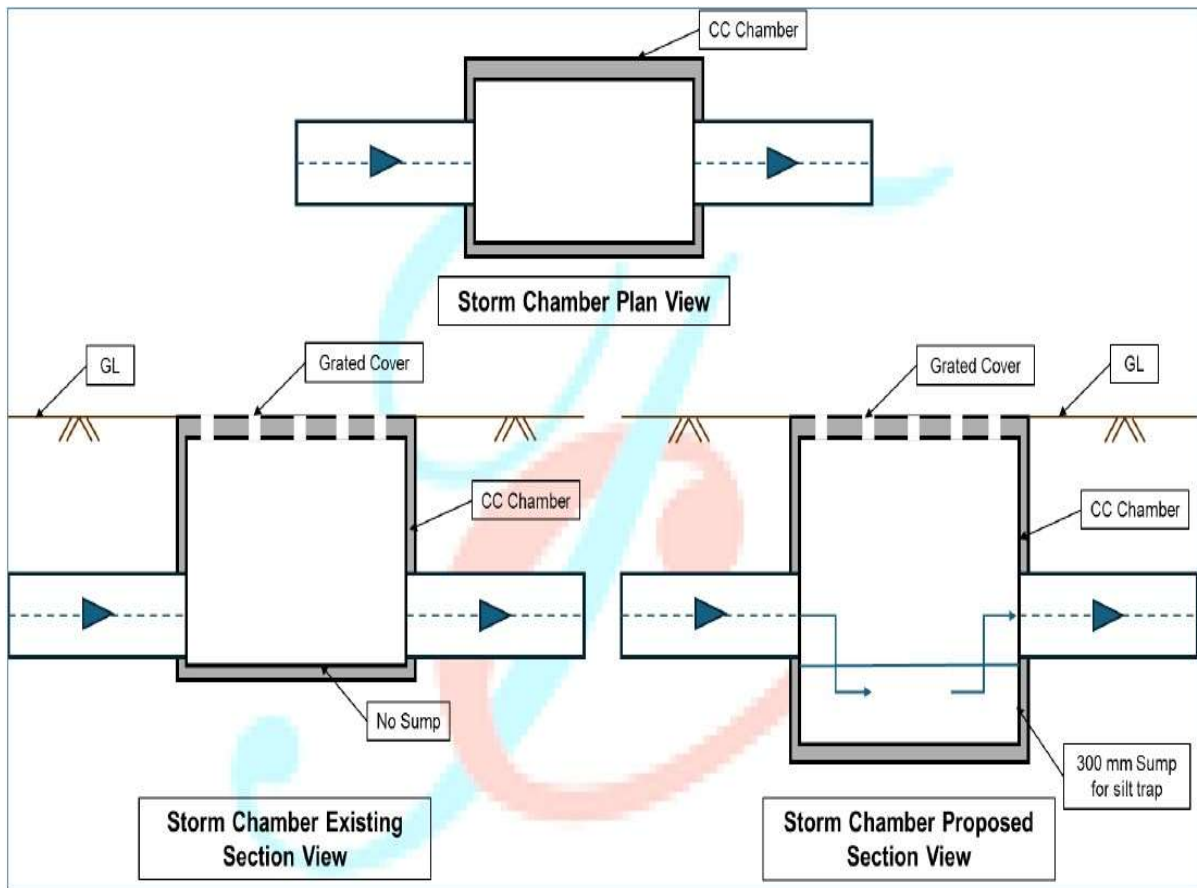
CC Chamber

Storm Chamber Plan View

GL

Grated Cover

CC Chamber

No Sump

Storm Chamber Existing Section View

Grated Cover

GL

CC Chamber

300 mm Sump for silt trap

Storm Chamber Proposed Section View